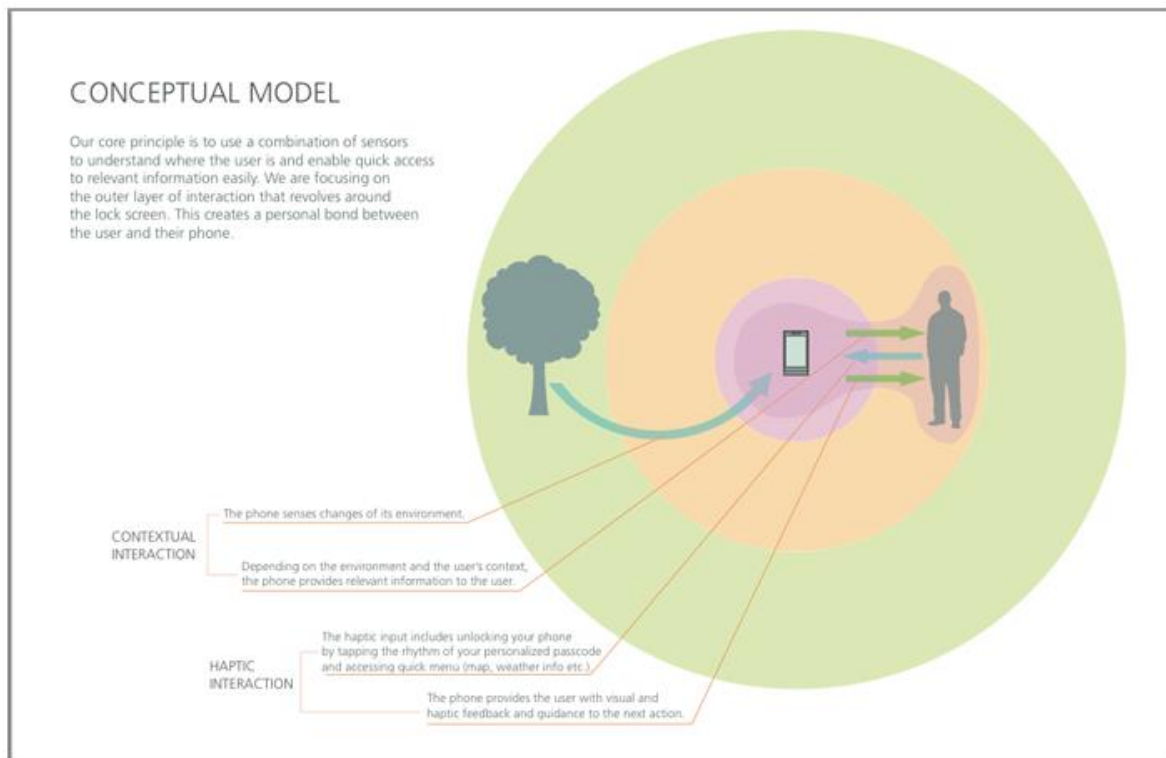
CONCEPTUAL MODEL

Our core principle is to use a combination of sensors to understand where the user is and enable quick access to relevant information easily. We are focusing on the outer layer of interaction that revolves around the lock screen. This creates a personal bond between the user and their phone.

CONTEXTUAL INTERACTION

The phone senses changes of its environment.

Depending on the environment and the user's context, the phone provides relevant information to the user.

HAPTIC INTERACTION

The haptic input includes unlocking your phone by tapping the rhythm of your personalized passcode and accessing quick menu (map, weather info etc.)

The phone provides the user with visual and haptic feedback and guidance to the next action.